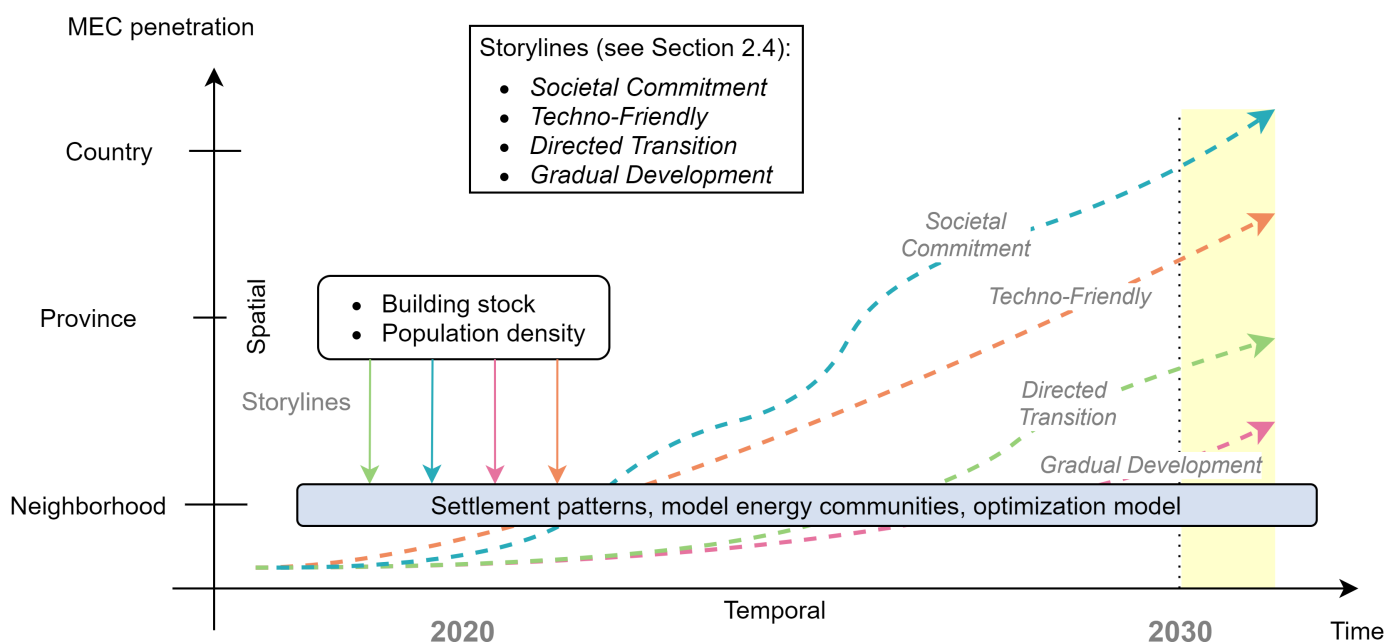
MEC penetration

Storylines (see Section 2.4):
- *Societal Commitment*
- *Techno-Friendly*
- *Directed Transition*
- *Gradual Development*

Country

Societal Commitment

Techno-Friendly

Province

Spatial

- Building stock
- Population density

Storylines

Directed Transition

Gradual Development

Neighborhood

Settlement patterns, model energy communities, optimization model

Temporal

2020

2030

Time